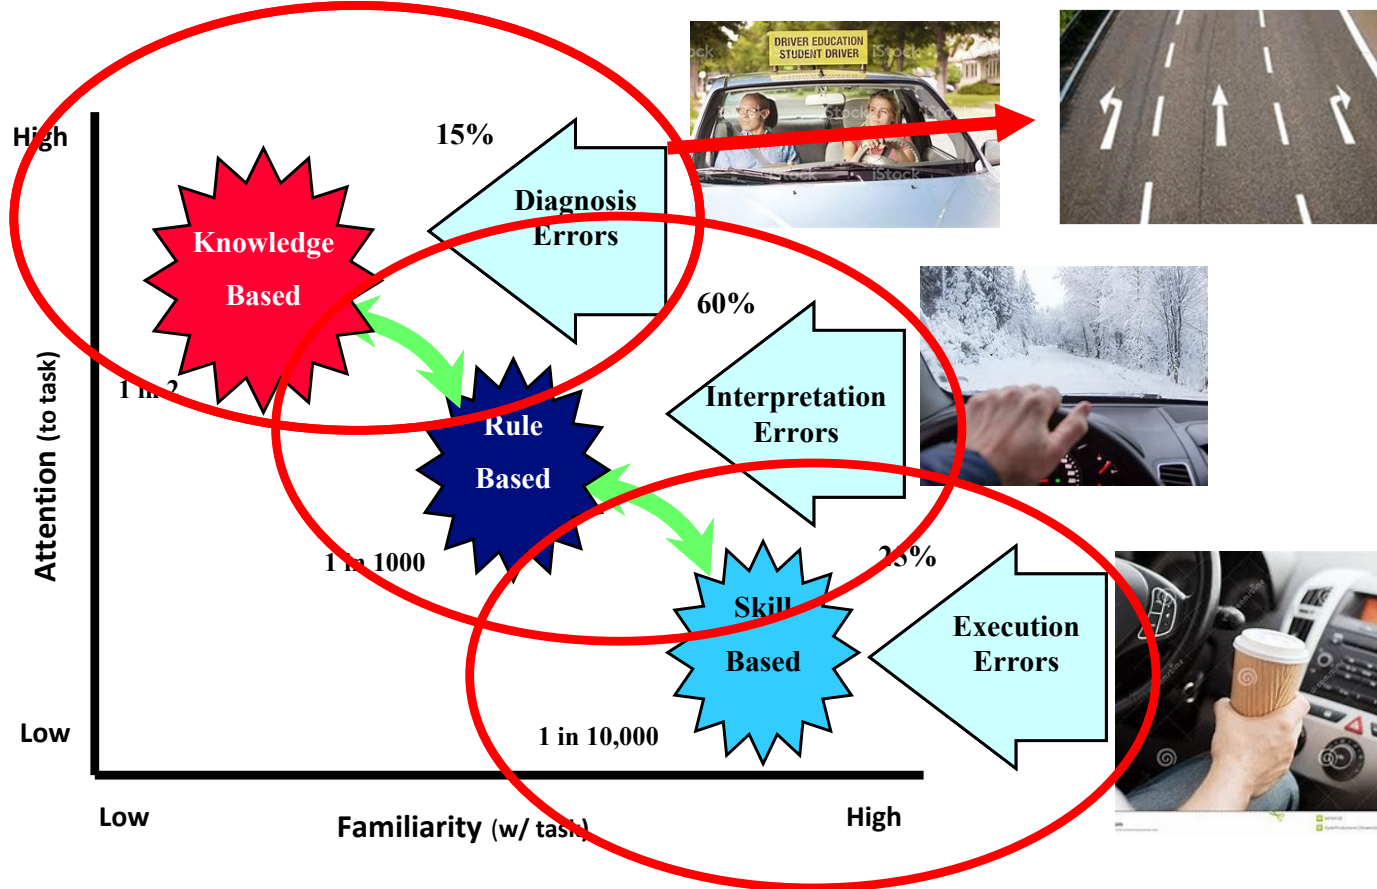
High

Attention (to task)

Low

Low

Familiarity (w/ task)

High

15%

Diagnosis Errors

Knowledge Based

1 in 2

60%

Interpretation Errors

Rule Based

1 in 1000

25%

Execution Errors

Skill Based

1 in 10,000

DRIVER EDUCATION STUDENT DRIVER

iStock